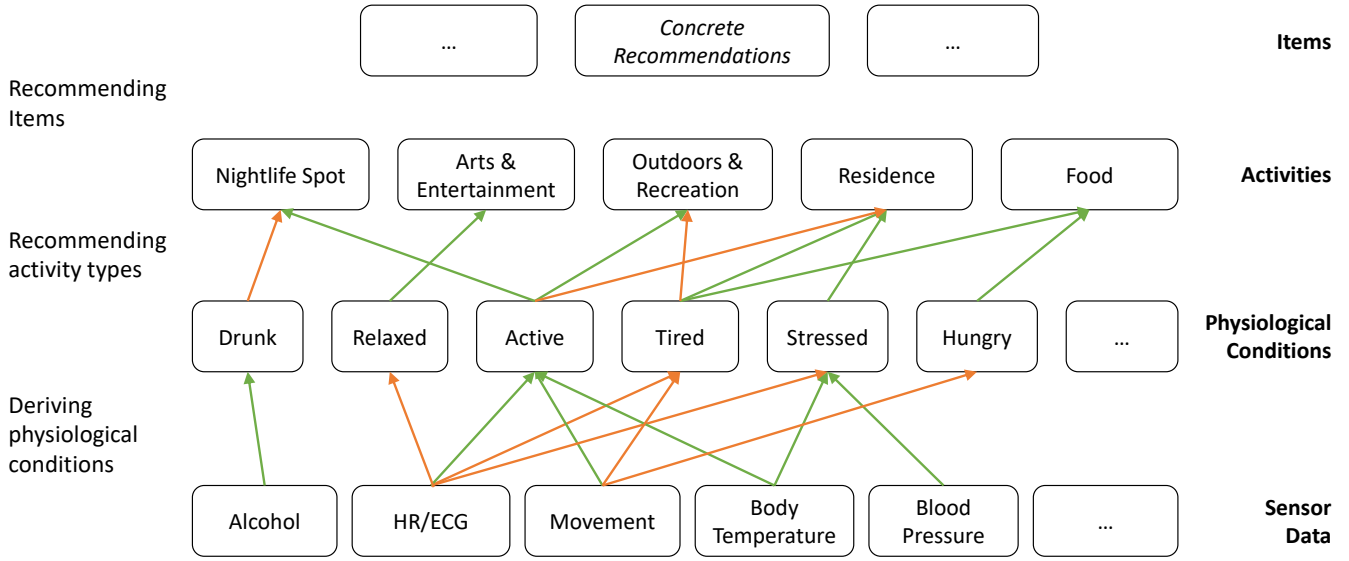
... 

Concrete Recommendations

...

Items

Recommending Items

Nightlife Spot

Arts & Entertainment

Outdoors & Recreation

Residence

Food

Activities

Recommending activity types

Drunk

Relaxed

Active

Tired

Stressed

Hungry

...

Physiological Conditions

Deriving physiological conditions

Alcohol

HR/ECG

Movement

Body Temperature

Blood Pressure

...

Sensor Data